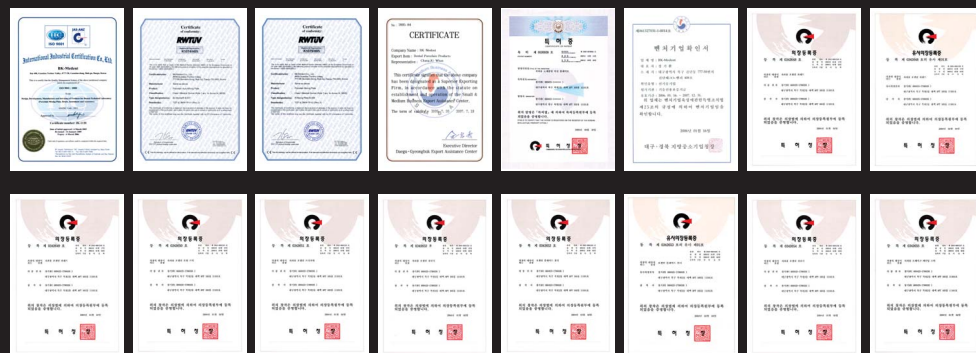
International Industrial Certification Co.,Ltd.

Certificate of conformity
RWTUV

Certificate of conformity
RWTUV

CERTIFICATE

This certificate certifies that the above company has been designated as a Superior Exporting Firm

Executive Director
Daegu-Gyeongbuk Export Assistance Center

특 허 증

벤처기업확인서

대구·경북 지방중소기업청장

의장등록증

유사의장등록증

의장등록증

의장등록증

의장등록증

의장등록증

의장등록증

유사의장등록증

의장등록증

의장등록증

특 허 청